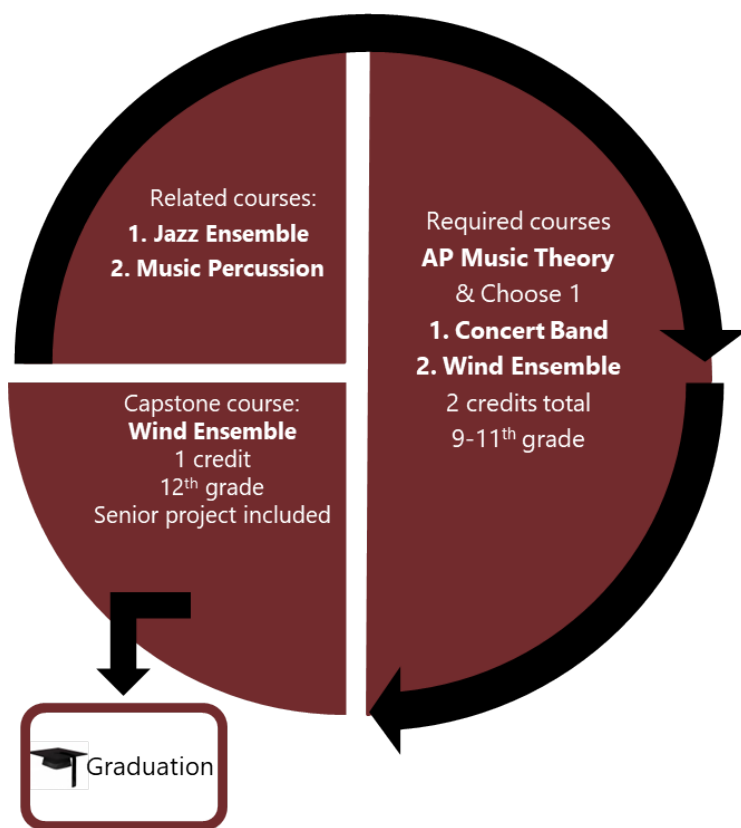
Related courses:
1. Jazz Ensemble
2. Music Percussion

Required courses
AP Music Theory
& Choose 1
1. Concert Band
2. Wind Ensemble
2 credits total
9-11$^{th}$ grade

Capstone course:
Wind Ensemble
1 credit
12$^{th}$ grade
Senior project included

Graduation